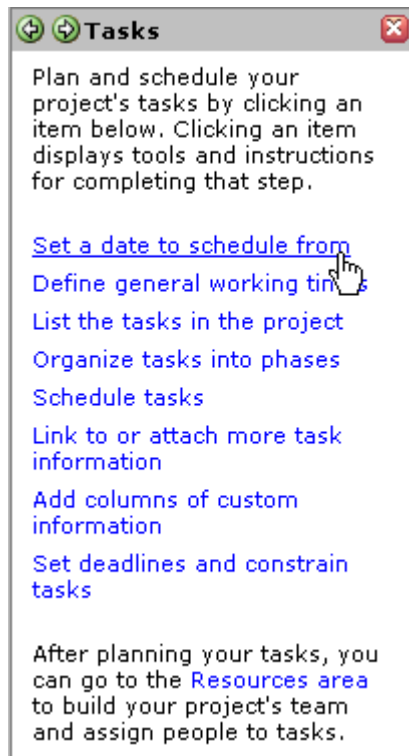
Tasks

Plan and schedule your project's tasks by clicking an item below. Clicking an item displays tools and instructions for completing that step.

Set a date to schedule from

Define general working tin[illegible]s

List the tasks in the project

Organize tasks into phases

Schedule tasks

Link to or attach more task information

Add columns of custom information

Set deadlines and constrain tasks

After planning your tasks, you can go to the Resources area to build your project's team and assign people to tasks.